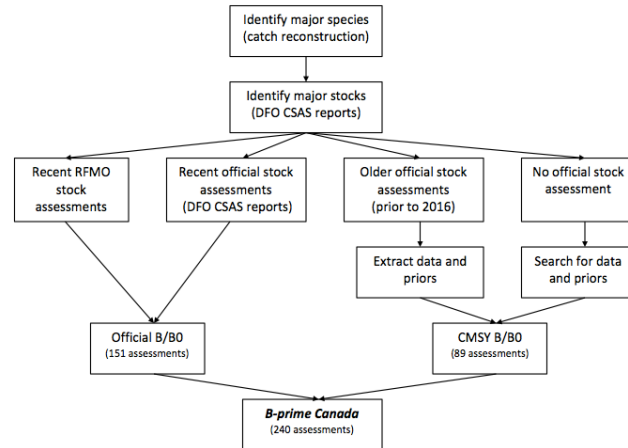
Identify major species (catch reconstruction)

Identify major stocks (DFO CSAS reports)

Recent RFMO stock assessments

Recent official stock assessments (DFO CSAS reports)

Older official stock assessments (prior to 2016)

No official stock assessment

Extract data and priors

Search for data and priors

Official B/B0 (151 assessments)

CMSY B/B0 (89 assessments)

*B-prime Canada* (240 assessments)